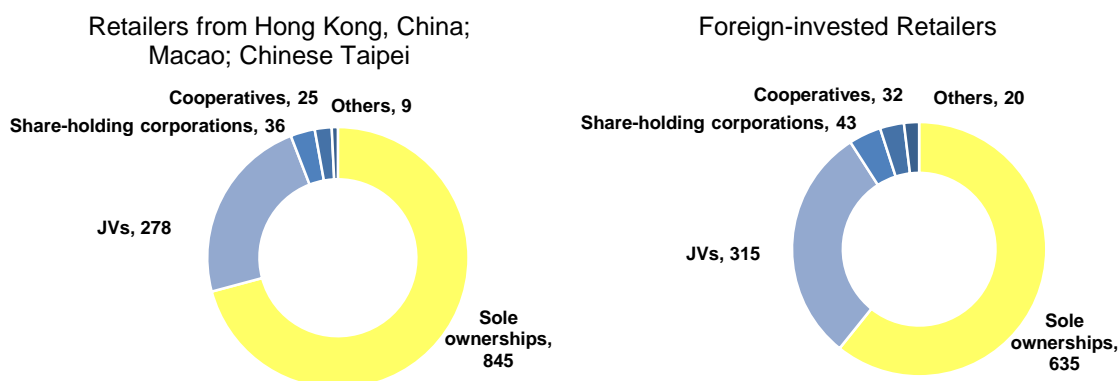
Retailers from Hong Kong, China; Macao; Chinese Taipei

Cooperatives, 25

Others, 9

Share-holding corporations, 36

JVs, 278

Sole ownerships, 845

Foreign-invested Retailers

Cooperatives, 32

Others, 20

Share-holding corporations, 43

JVs, 315

Sole ownerships, 635